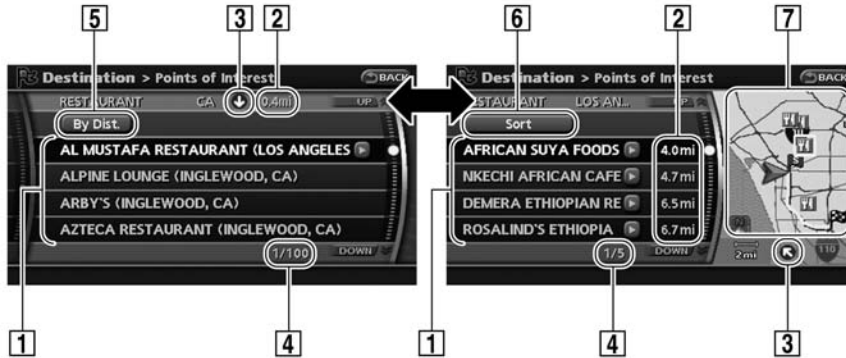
5 3 2 6 2 7

Destination > Points of Interest
BACK
RESTAURANT CA 0.4mi UP
By Dist.
AL MUSTAFA RESTAURANT (LOS ANGELES
ALPINE LOUNGE (INGLEWOOD, CA)
ARBY'S (INGLEWOOD, CA)
AZTECA RESTAURANT (INGLEWOOD, CA)
1/100 DOWN

Destination > Points of Interest
BACK
RESTAURANT LOS AN... UP
Sort
AFRICAN SUYA FOODS 4.0mi
NKECHI AFRICAN CAFE 4.7mi
DEMERA ETHIOPIAN RE 6.5mi
ROSALIND'S ETHIOPIA 6.7mi
1/5 DOWN
2mi 110

1 4 1 4 3